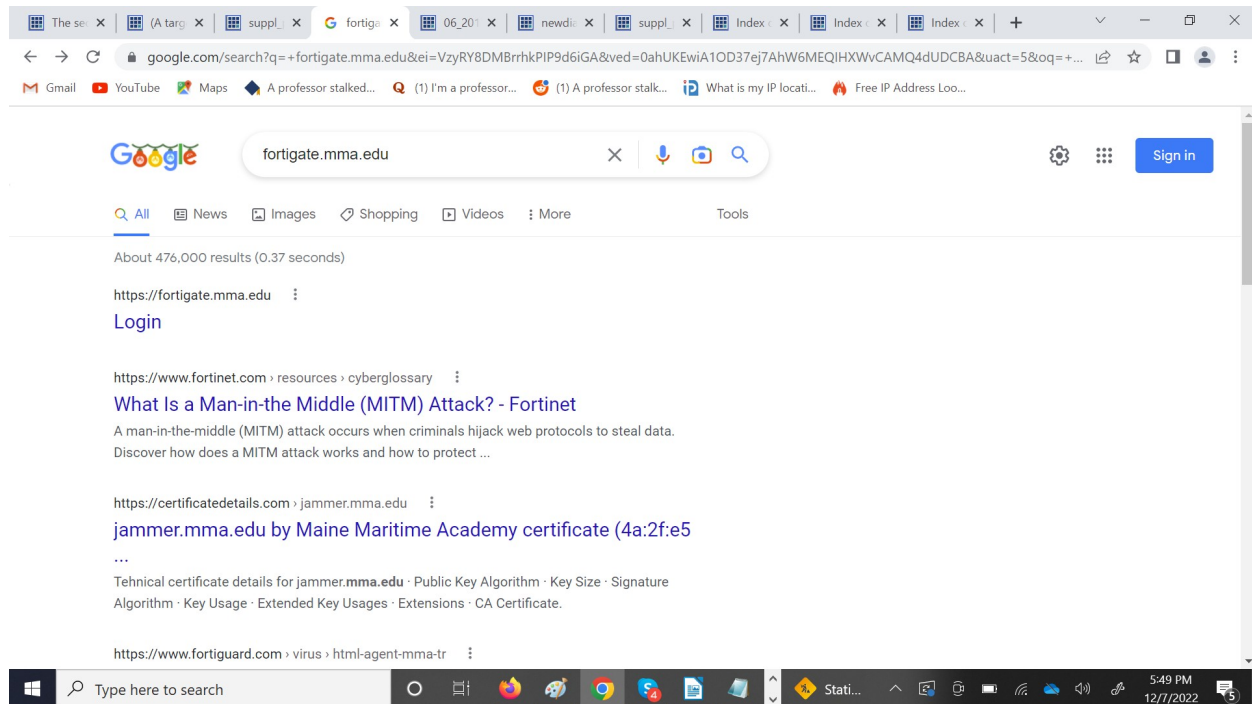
The se × | (A targ × | suppl_ × | G fortiga × | 06_201 × | newdi × | suppl_ × | Index × | Index × | Index × | +

google.com/search?q=+fortigate.mma.edu&ei=VzyRY8DMBrrhkPIP9d6iGA&ved=0ahUKEwiA1OD37ej7AhW6MEQIHXWvCAMQ4dUDCBA&uact=5&oq=+...

Gmail YouTube Maps A professor stalked... (1) I'm a professor... (1) A professor stalk... What is my IP locati... Free IP Address Loo...

Google fortigate.mma.edu

Sign in

All News Images Shopping Videos More Tools

About 476,000 results (0.37 seconds)

https://fortigate.mma.edu
Login

https://www.fortinet.com › resources › cyberglossary
What Is a Man-in-the Middle (MITM) Attack? - Fortinet
A man-in-the-middle (MITM) attack occurs when criminals hijack web protocols to steal data. Discover how does a MITM attack works and how to protect ...

https://certificatedetails.com › jammer.mma.edu
jammer.mma.edu by Maine Maritime Academy certificate (4a:2f:e5 ...
Tehnical certificate details for jammer.mma.edu · Public Key Algorithm · Key Size · Signature Algorithm · Key Usage · Extended Key Usages · Extensions · CA Certificate.

https://www.fortiguard.com › virus › html-agent-mma-tr

Type here to search

Stati...

5:49 PM
12/7/2022

5